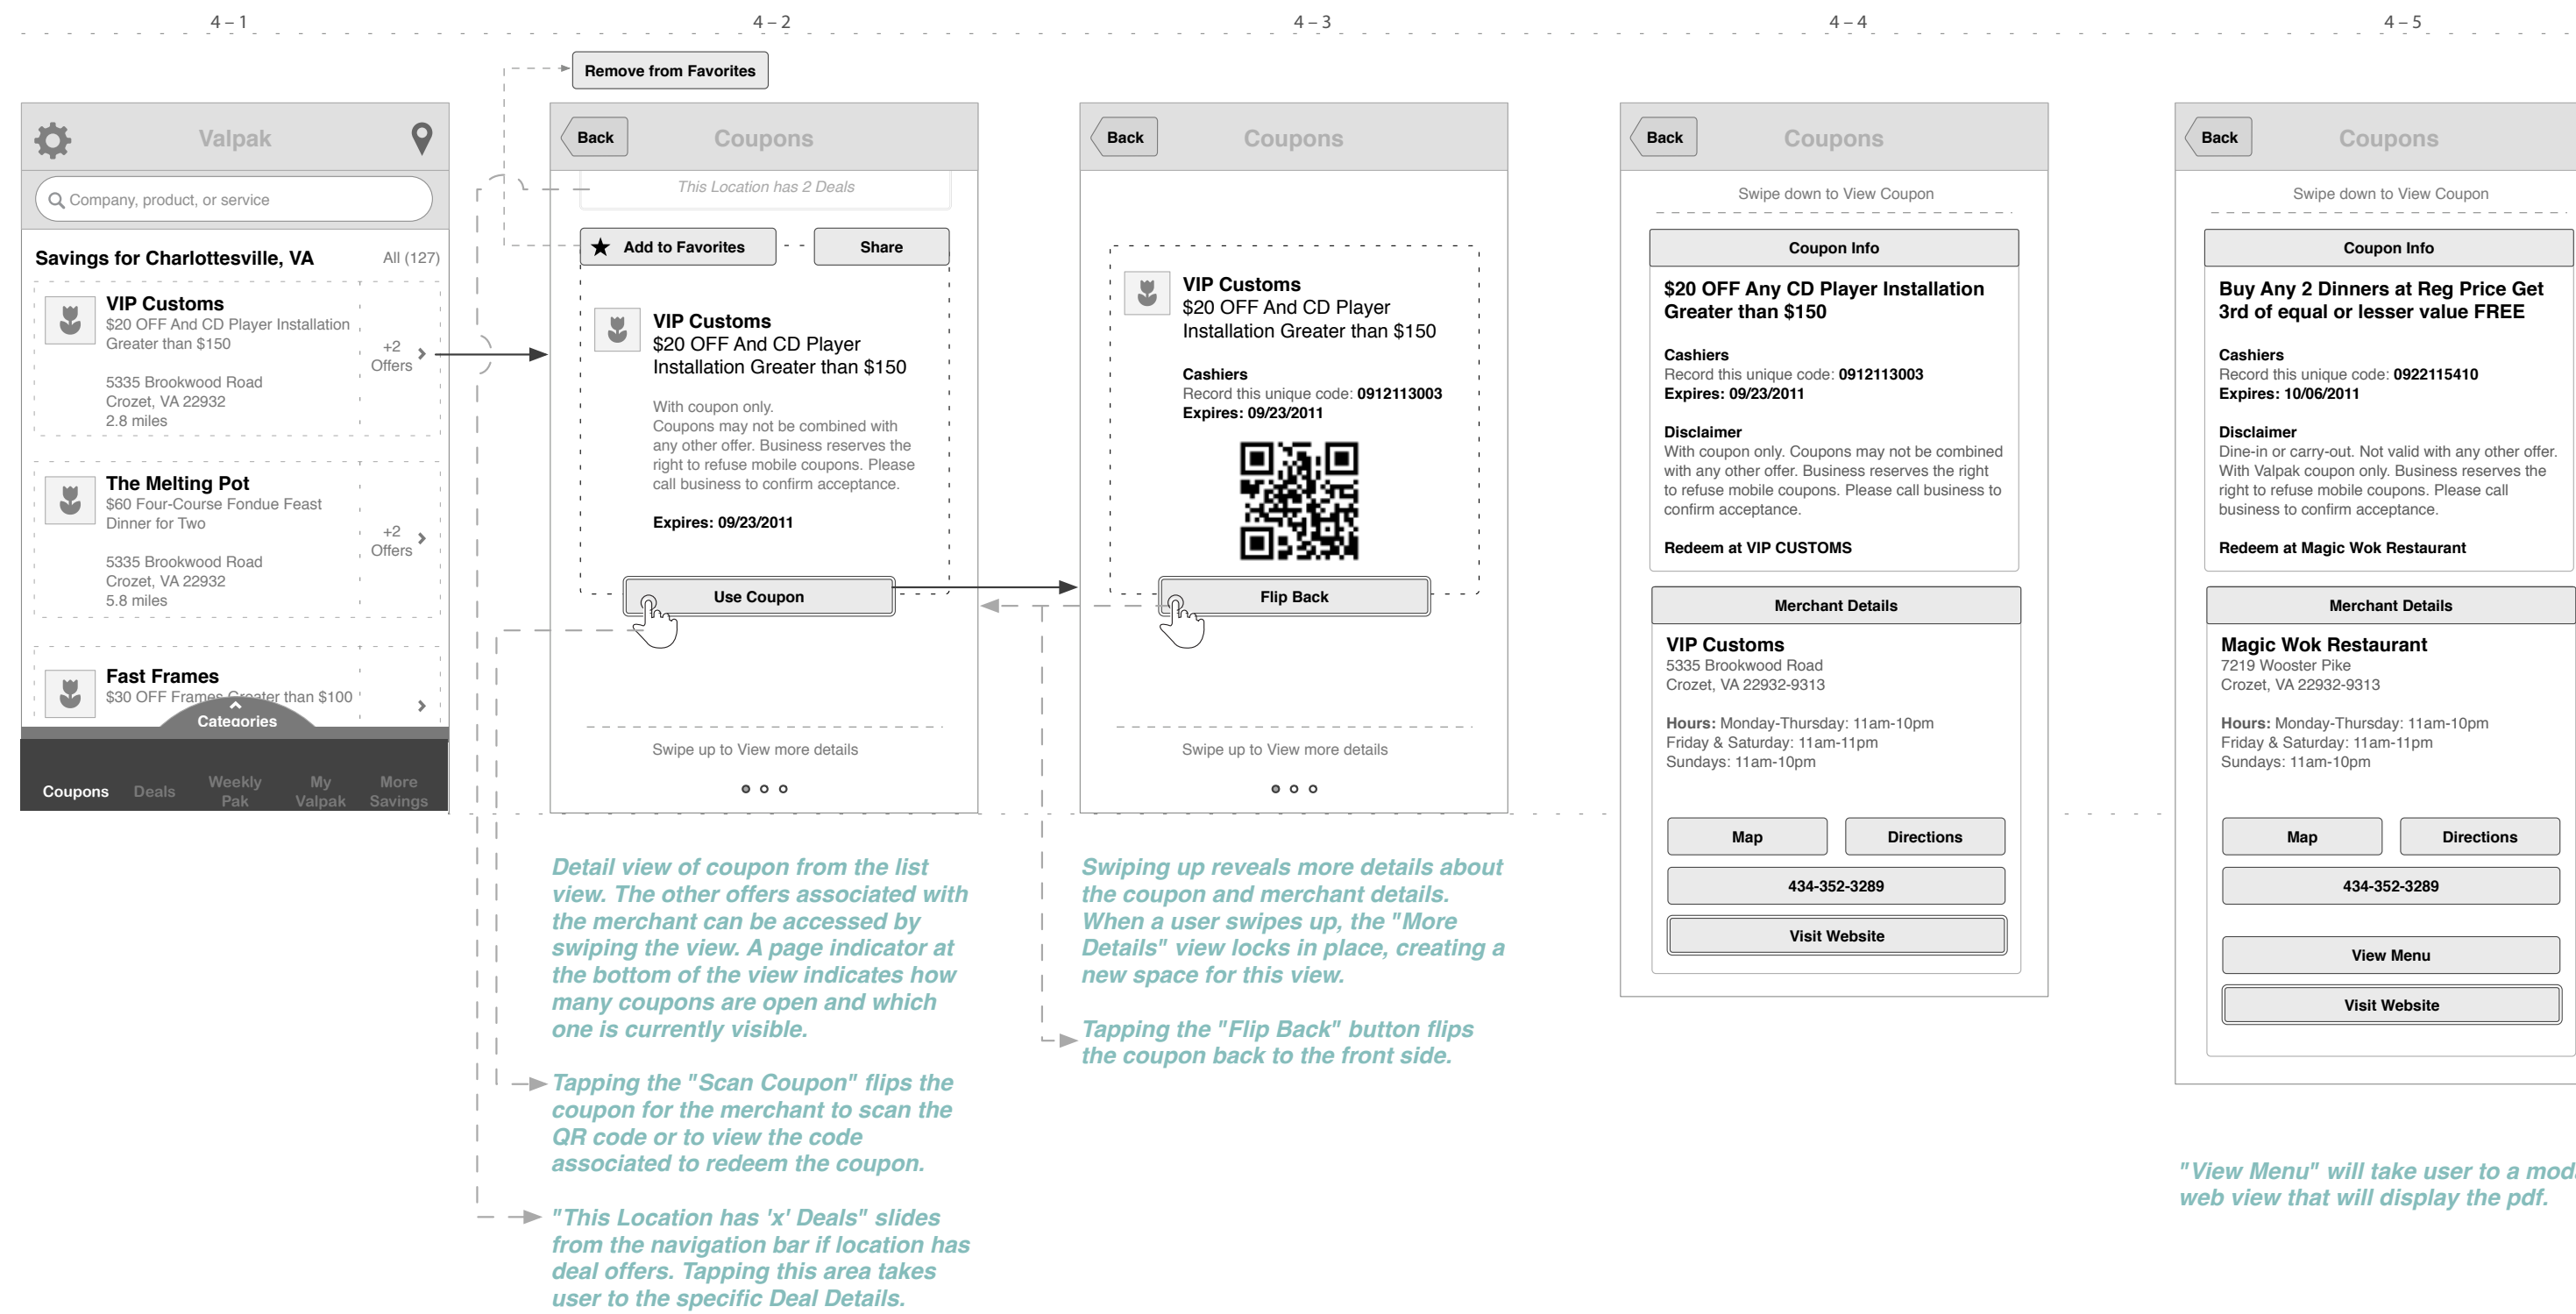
4 – 1

Valpak

Company, product, or service

Savings for Charlottesville, VA All (127)

VIP Customs
$20 OFF And CD Player Installation Greater than $150
5335 Brookwood Road
Crozet, VA 22932
2.8 miles
+2 Offers

The Melting Pot
$60 Four-Course Fondue Feast Dinner for Two
5335 Brookwood Road
Crozet, VA 22932
5.8 miles
+2 Offers

Fast Frames
$30 OFF Frames Greater than $100

Categories

Coupons Deals Weekly Pak My Valpak More Savings

4 – 2

Remove from Favorites

Back Coupons

This Location has 2 Deals

Add to Favorites Share

VIP Customs
$20 OFF And CD Player Installation Greater than $150

With coupon only.
Coupons may not be combined with any other offer. Business reserves the right to refuse mobile coupons. Please call business to confirm acceptance.

Expires: 09/23/2011

Use Coupon

Swipe up to View more details

Detail view of coupon from the list view. The other offers associated with the merchant can be accessed by swiping the view. A page indicator at the bottom of the view indicates how many coupons are open and which one is currently visible.

Tapping the "Scan Coupon" flips the coupon for the merchant to scan the QR code or to view the code associated to redeem the coupon.

"This Location has 'x' Deals" slides from the navigation bar if location has deal offers. Tapping this area takes user to the specific Deal Details.

4 – 3

Back Coupons

VIP Customs
$20 OFF And CD Player Installation Greater than $150

Cashiers
Record this unique code: 0912113003
Expires: 09/23/2011

Flip Back

Swipe up to View more details

Swiping up reveals more details about the coupon and merchant details. When a user swipes up, the "More Details" view locks in place, creating a new space for this view.

Tapping the "Flip Back" button flips the coupon back to the front side.

4 – 4

Back Coupons

Swipe down to View Coupon

Coupon Info

$20 OFF Any CD Player Installation Greater than $150

Cashiers
Record this unique code: 0912113003
Expires: 09/23/2011

Disclaimer
With coupon only. Coupons may not be combined with any other offer. Business reserves the right to refuse mobile coupons. Please call business to confirm acceptance.

Redeem at VIP CUSTOMS

Merchant Details

VIP Customs
5335 Brookwood Road
Crozet, VA 22932-9313

Hours: Monday-Thursday: 11am-10pm
Friday & Saturday: 11am-11pm
Sundays: 11am-10pm

Map Directions

434-352-3289

Visit Website

4 – 5

Back Coupons

Swipe down to View Coupon

Coupon Info

Buy Any 2 Dinners at Reg Price Get 3rd of equal or lesser value FREE

Cashiers
Record this unique code: 0922115410
Expires: 10/06/2011

Disclaimer
Dine-in or carry-out. Not valid with any other offer. With Valpak coupon only. Business reserves the right to refuse mobile coupons. Please call business to confirm acceptance.

Redeem at Magic Wok Restaurant

Merchant Details

Magic Wok Restaurant
7219 Wooster Pike
Crozet, VA 22932-9313

Hours: Monday-Thursday: 11am-10pm
Friday & Saturday: 11am-11pm
Sundays: 11am-10pm

Map Directions

434-352-3289

View Menu

Visit Website

"View Menu" will take user to a mod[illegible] web view that will display the pdf.